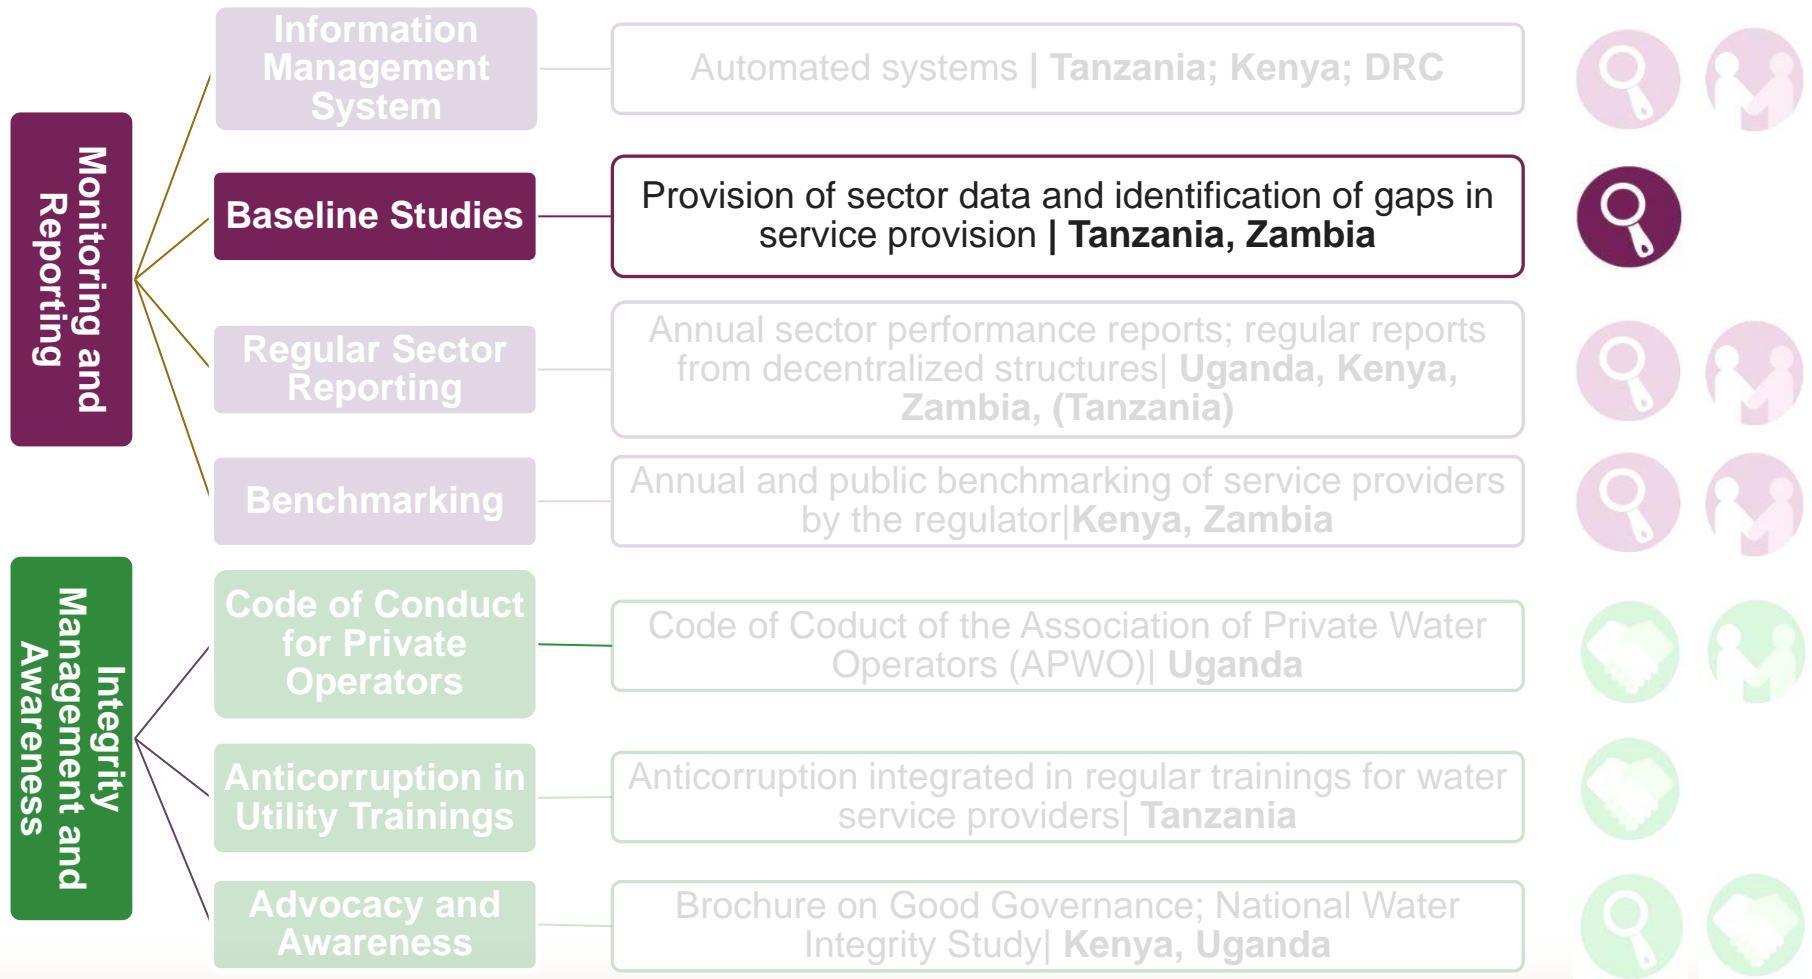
Monitoring and Reporting

Information Management System

Automated systems | Tanzania; Kenya; DRC

Baseline Studies

Provision of sector data and identification of gaps in service provision | Tanzania, Zambia

Regular Sector Reporting

Annual sector performance reports; regular reports from decentralized structures| Uganda, Kenya, Zambia, (Tanzania)

Benchmarking

Annual and public benchmarking of service providers by the regulator|Kenya, Zambia

Integrity Management and Awareness

Code of Conduct for Private Operators

Code of Coduct of the Association of Private Water Operators (APWO)| Uganda

Anticorruption in Utility Trainings

Anticorruption integrated in regular trainings for water service providers| Tanzania

Advocacy and Awareness

Brochure on Good Governance; National Water Integrity Study| Kenya, Uganda